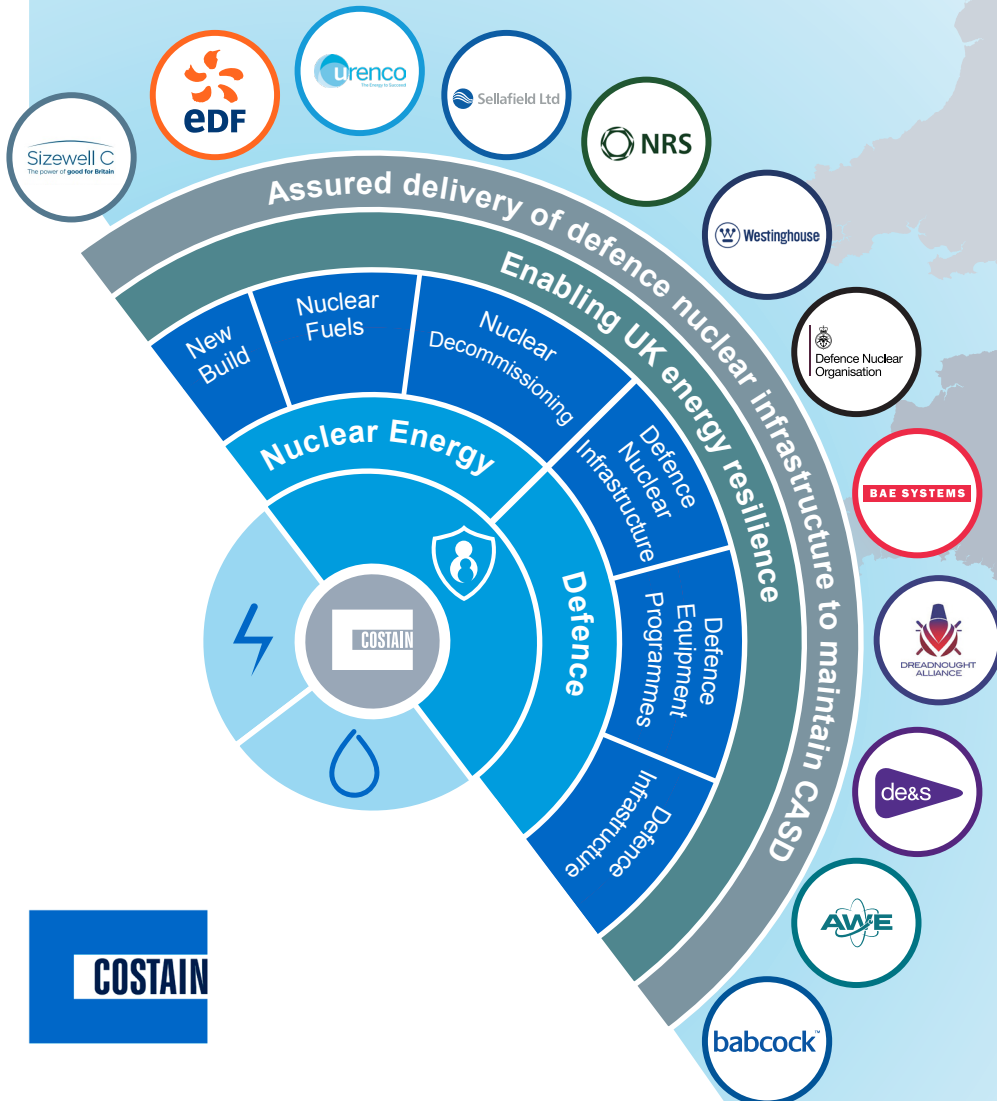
Sizewell C
The power of good for Britain

EDF

urenco
The Energy to Succeed

Sellafield Ltd

NRS

Westinghouse

Defence Nuclear Organisation

BAE SYSTEMS

DREADNOUGHT ALLIANCE

de&s

AWE

babcock

Assured delivery of defence nuclear infrastructure to maintain CASD

Enabling UK energy resilience

New Build

Nuclear Fuels

Nuclear Decommissioning

Defence Nuclear Infrastructure

Defence Equipment Programmes

Defence Infrastructure

Nuclear Energy

Defence

COSTAIN

COSTAIN